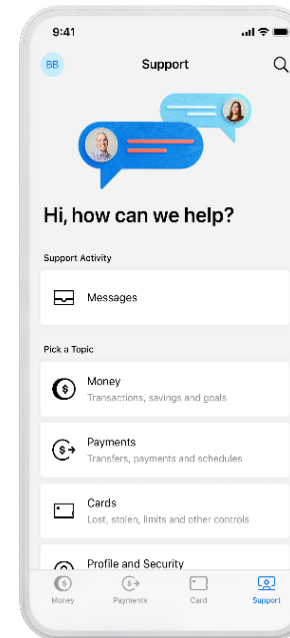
9:41

BB

Support

Hi, how can we help?

Support Activity

Messages

Pick a Topic

Money
Transactions, savings and goals

Payments
Transfers, payments and schedules

Cards
Lost, stolen, limits and other controls

Profile and Security

Money Payments Card Support